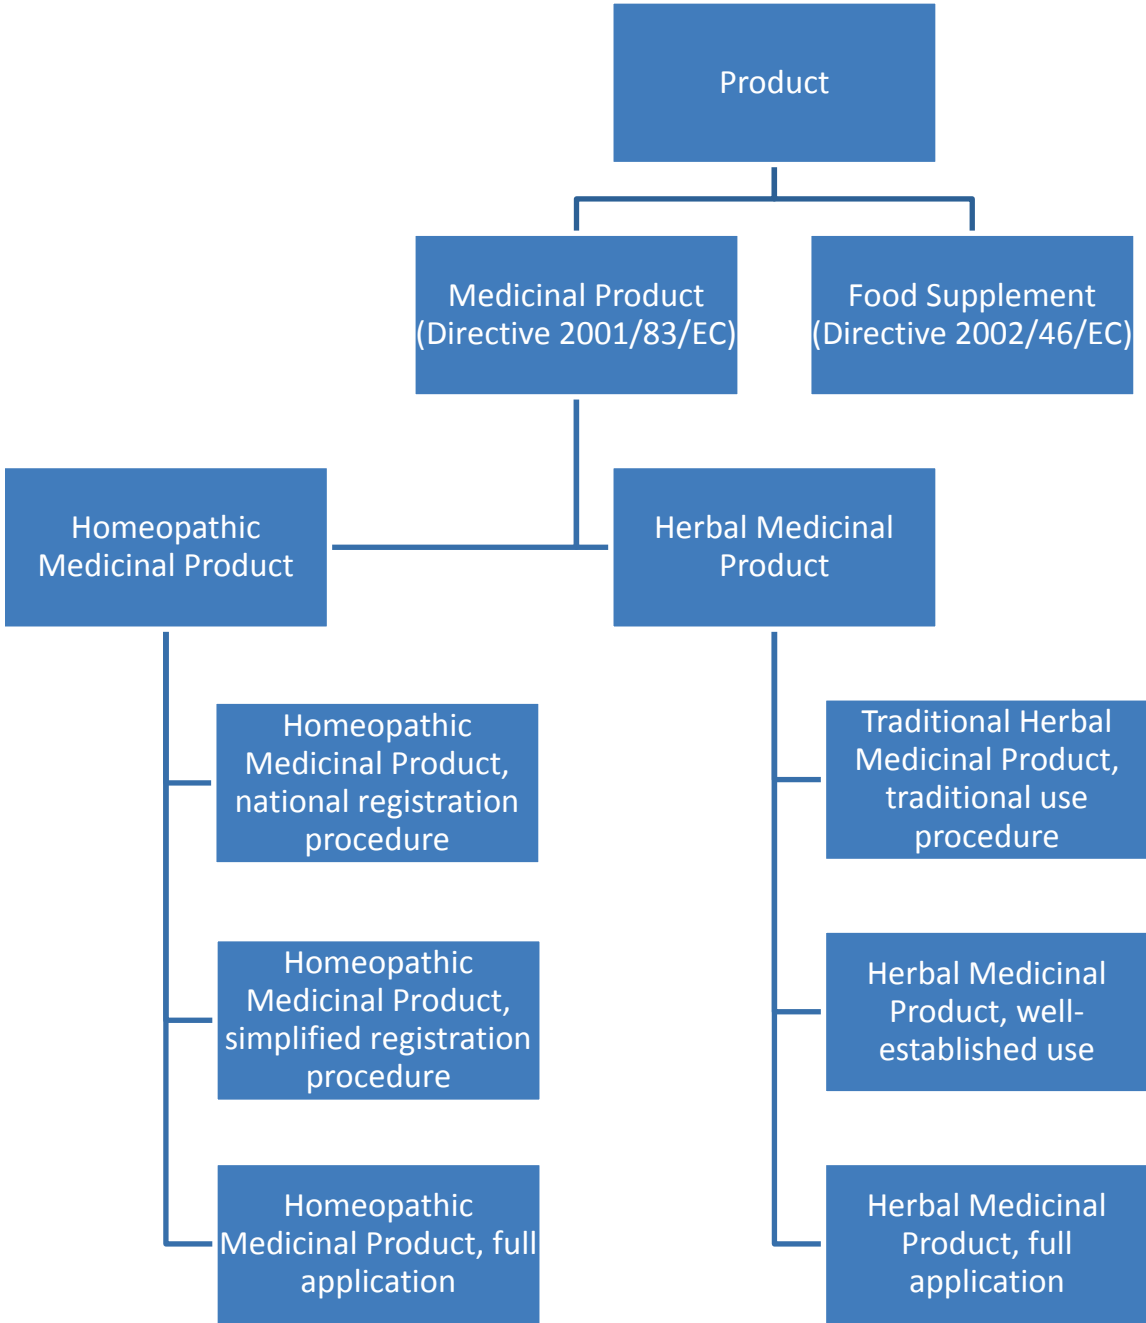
Product

Medicinal Product (Directive 2001/83/EC)

Food Supplement (Directive 2002/46/EC)

Homeopathic Medicinal Product

Herbal Medicinal Product

Homeopathic Medicinal Product, national registration procedure

Homeopathic Medicinal Product, simplified registration procedure

Homeopathic Medicinal Product, full application

Traditional Herbal Medicinal Product, traditional use procedure

Herbal Medicinal Product, well-established use

Herbal Medicinal Product, full application